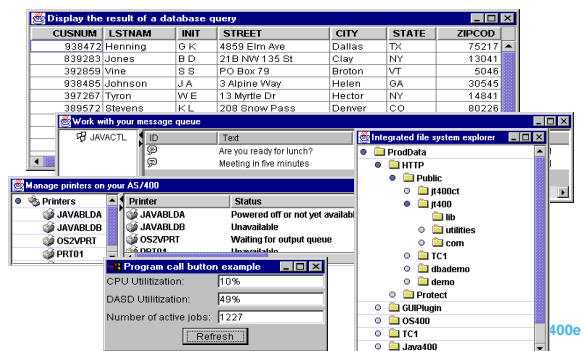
Display the result of a database query

| CUSNUM | LSTNAM | INIT | STREET | CITY | STATE | ZIPCOD |
|---|---|---|---|---|---|---|
| 938472 | Henning | G K | 4859 Elm Ave | Dallas | TX | 75217 |
| 839283 | Jones | B D | 21B NW 135 St | Clay | NY | 13041 |
| 392859 | Vine | S S | PO Box 79 | Broton | VT | 5046 |
| 938485 | Johnson | J A | 3 Alpine Way | Helen | GA | 30545 |
| 397267 | Tyron | W E | 13 Myrtle Dr | Hector | NY | 14841 |
| 389572 | Stevens | K L | 208 Snow Pass | Denver | CO | 80226 |

Work with your message queue

JAVACTL

| ID | Text |
|---|---|
| | Are you ready for lunch? |
| | Meeting in five minutes |

Integrated file system explorer

ProdData
HTTP
Public
jt400ct
jt400
lib
utilities
com
TC1
dbademo
demo
Protect
GUIPlugin
OS400
TC1
Java400

Manage printers on your AS/400

Printers
JAVABLDA
JAVABLDB
OS2VPRT
PRT01

| Printer | Status |
|---|---|
| JAVABLDA | Powered off or not yet availabl |
| JAVABLDB | Unavailable |
| OS2VPRT | Waiting for output queue |
| PRT01 | Unavailable |

Program call button example

CPU Utilitization: 10%
DASD Utilitization: 49%
Number of active jobs: 1227
Refresh

400e